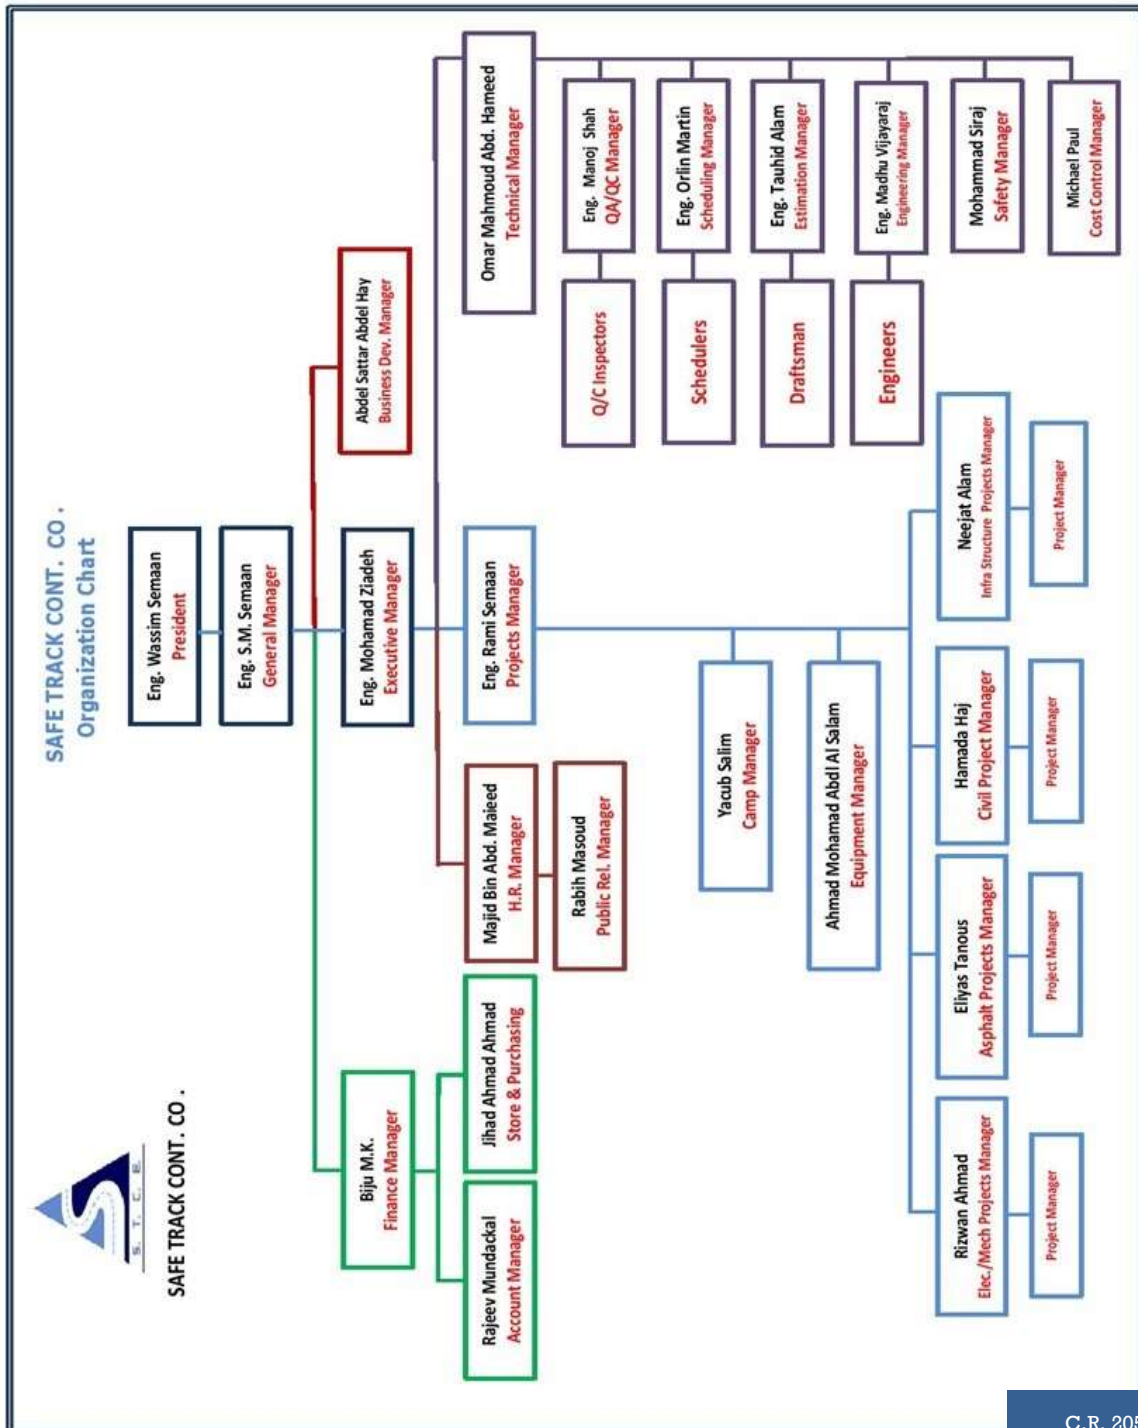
SAFE TRACK CONT. CO.
Organization Chart

S.T.C.E.
SAFE TRACK CONT. CO.

Eng. Wassim Semaan
President

Eng. S.M. Semaan
General Manager

Eng. Mohamad Ziadeh
Executive Manager

Abdel Sattar Abdel Hay
Business Dev. Manager

Omar Mahmoud Abd. Hameed
Technical Manager

Eng. Manoj Shah
QA/QC Manager

Eng. Orlin Martin
Scheduling Manager

Eng. Tauhid Alam
Estimation Manager

Eng. Madhu Vijayaraj
Engineering Manager

Mohammad Siraj
Safety Manager

Michael Paul
Cost Control Manager

Q/C Inspectors

Schedulers

Draftsman

Engineers

Eng. Rami Semaan
Projects Manager

Yacub Salim
Camp Manager

Ahmad Mohamad Abdl Al Salam
Equipment Manager

Neejat Alam
Infra Structure Projects Manager

Project Manager

Hamada Haj
Civil Project Manager

Project Manager

Eliyas Tanous
Asphalt Projects Manager

Project Manager

Rizwan Ahmad
Elec./Mech Projects Manager

Project Manager

Majid Bin Abd. Majeed
H.R. Manager

Rabih Masoud
Public Rel. Manager

Biju M.K.
Finance Manager

Jihad Ahmad Ahmad
Store & Purchasing

Rajeev Mundackal
Account Manager

C.R. 20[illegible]